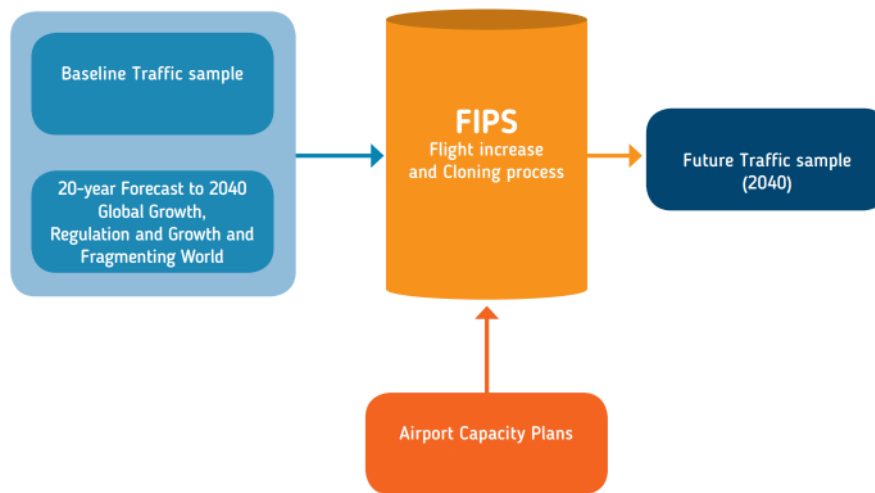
Baseline Traffic sample

20-year Forecast to 2040
Global Growth,
Regulation and Growth and
Fragmenting World

FIPS
Flight increase
and Cloning process

Future Traffic sample
(2040)

Airport Capacity Plans